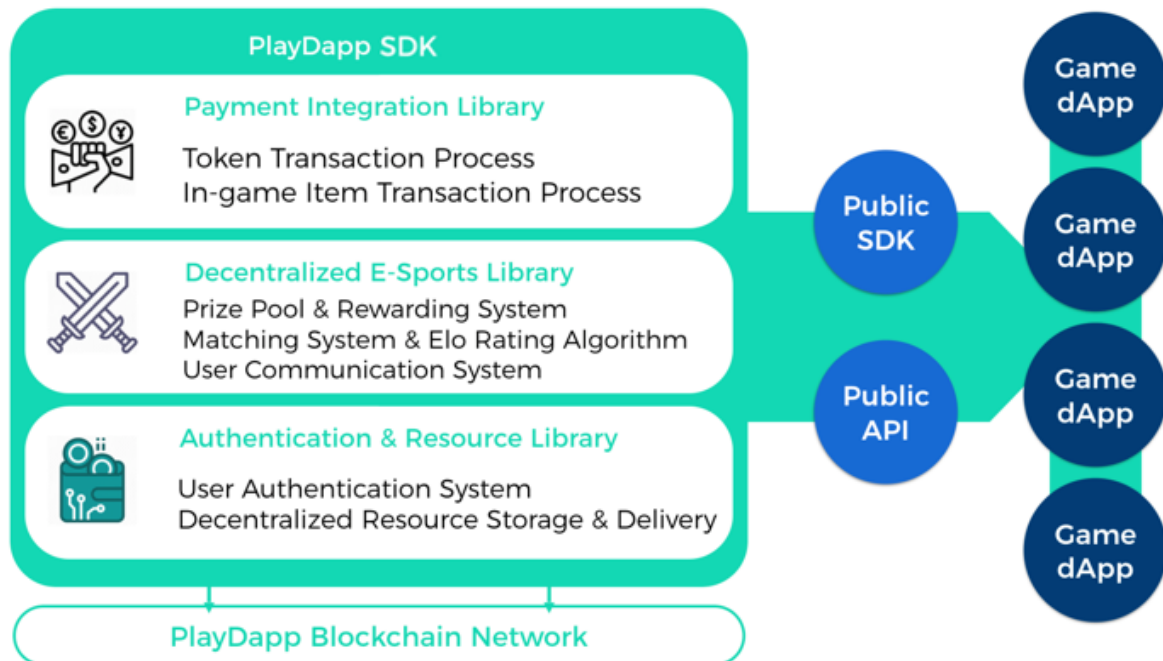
PlayDapp SDK

Payment Integration Library

Token Transaction Process
In-game Item Transaction Process

Decentralized E-Sports Library

Prize Pool & Rewarding System
Matching System & Elo Rating Algorithm
User Communication System

Authentication & Resource Library

User Authentication System
Decentralized Resource Storage & Delivery

Public SDK

Public API

Game dApp

Game dApp

Game dApp

Game dApp

PlayDapp Blockchain Network